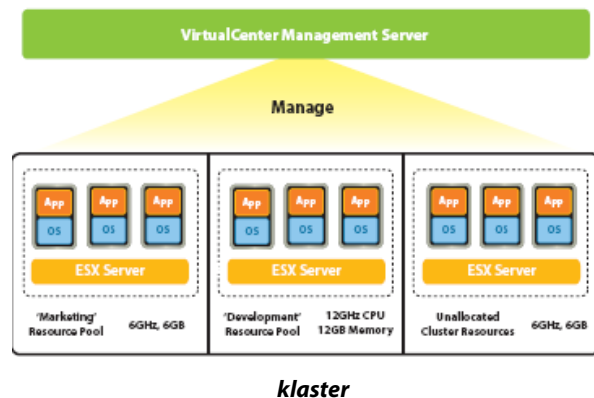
VirtualCenter Management Server

Manage

App App App
OS OS OS
ESX Server

'Marketing' Resource Pool
6GHz, 6GB

App App App
OS OS OS
ESX Server

'Development' Resource Pool
12GHz CPU 12GB Memory

App App App
OS OS OS
ESX Server

Unallocated Cluster Resources
6GHz, 6GB

klaster